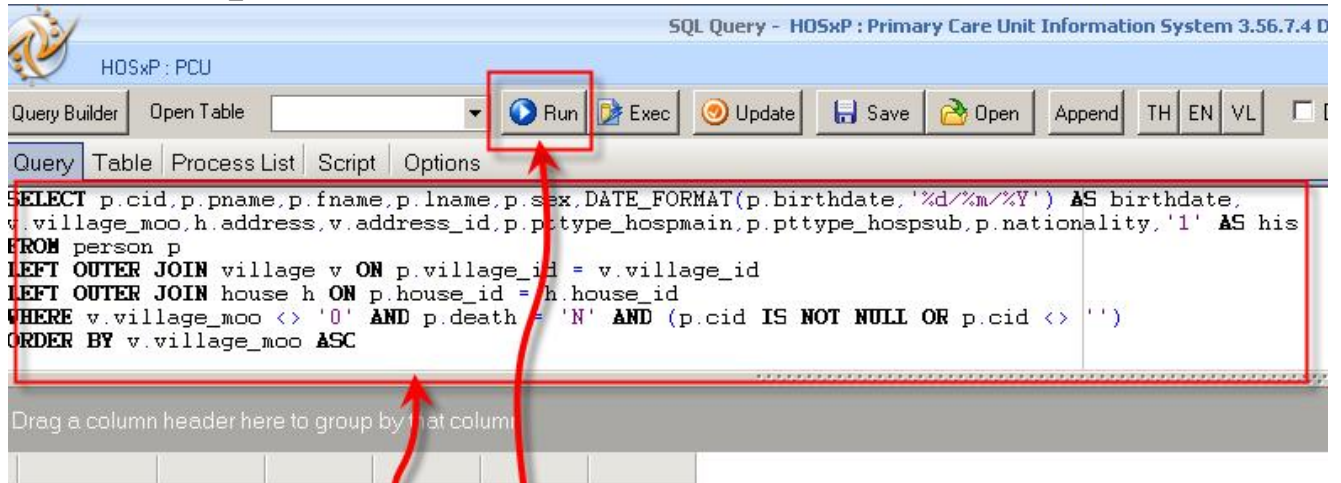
SQL Query - HOSxP : Primary Care Unit Information System 3.56.7.4 D

HOSxP : PCU

Query Builder Open Table Run Exec Update Save Open Append TH EN VL

Query Table Process List Script Options

SELECT p.cid,p.pname,p.fname,p.lname,p.sex,DATE_FORMAT(p.birthdate,'%d/%m/%Y') AS birthdate,
v.village_moo,h.address,v.address_id,p.pttype_hospmain,p.pttype_hospsub,p.nationality,'1' AS his
FROM person p
LEFT OUTER JOIN village v ON p.village_id = v.village_id
LEFT OUTER JOIN house h ON p.house_id = h.house_id
WHERE v.village_moo <> '0' AND p.death = 'N' AND (p.cid IS NOT NULL OR p.cid <> '')
ORDER BY v.village_moo ASC

Drag a column header here to group by that column